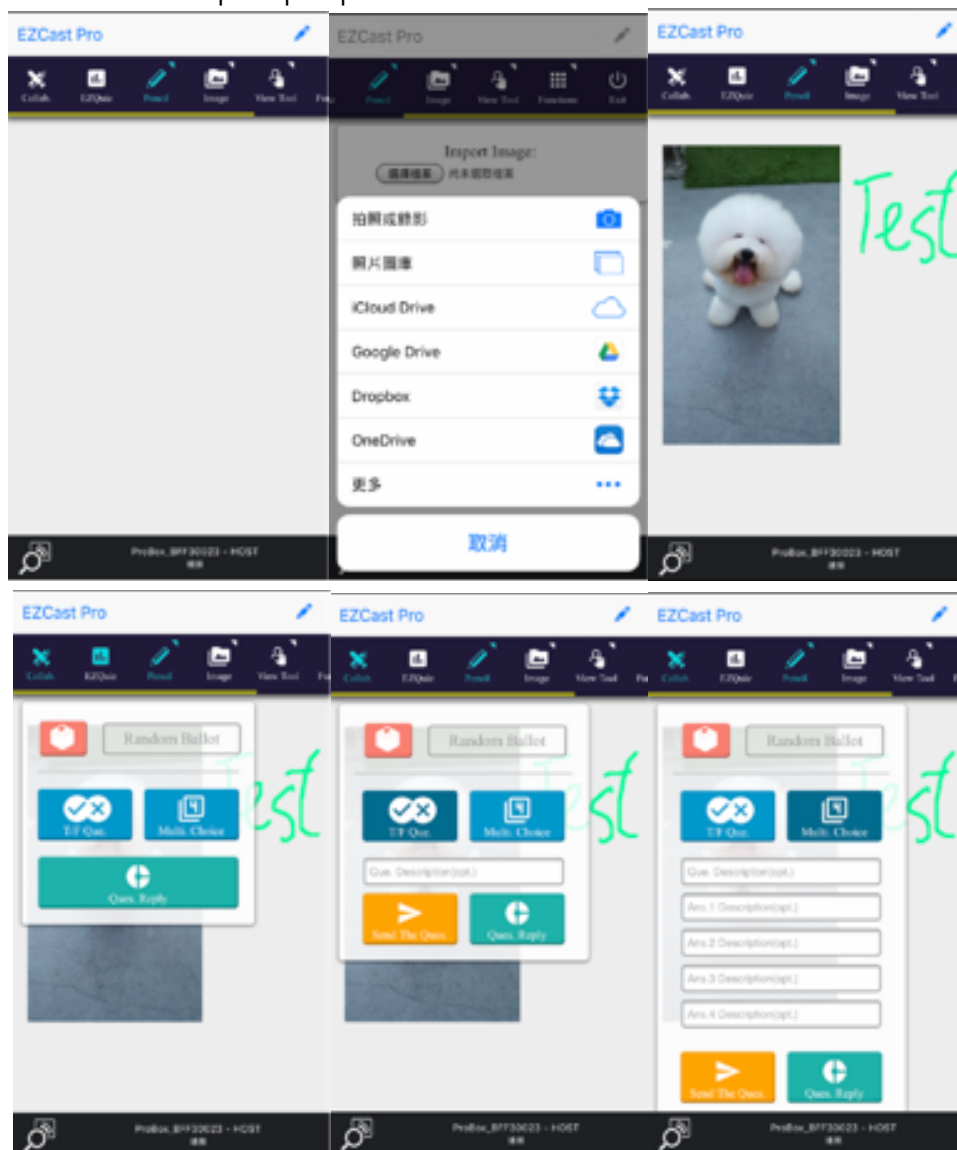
EZCast Pro

Collab. EZQuiz Pencil Image View Tool

ProBox_BFF30023 - HOST

EZCast Pro

Pencil Image View Tool Functions Exit

Import Image:

選擇檔案 尚未選取檔案

拍照或錄影

照片圖庫

iCloud Drive

Google Drive

Dropbox

OneDrive

更多

取消

EZCast Pro

Collab. EZQuiz Pencil Image View Tool

Test

ProBox_BFF30023 - HOST

EZCast Pro

Collab. EZQuiz Pencil Image View Tool

Random Ballot

T/F Ques.

Multi. Choice

Ques. Reply

Test

ProBox_BFF30023 - HOST

EZCast Pro

Collab. EZQuiz Pencil Image View Tool

Random Ballot

T/F Ques.

Multi. Choice

Ques. Description(opt.)

Send The Ques.

Ques. Reply

ProBox_BFF30023 - HOST

EZCast Pro

Collab. EZQuiz Pencil Image View Tool

Random Ballot

T/F Ques.

Multi. Choice

Ques. Description(opt.)

Ans.1 Description(opt.)

Ans.2 Description(opt.)

Ans.3 Description(opt.)

Ans.4 Description(opt.)

Send The Ques.

Ques. Reply

ProBox_BFF30023 - HOST